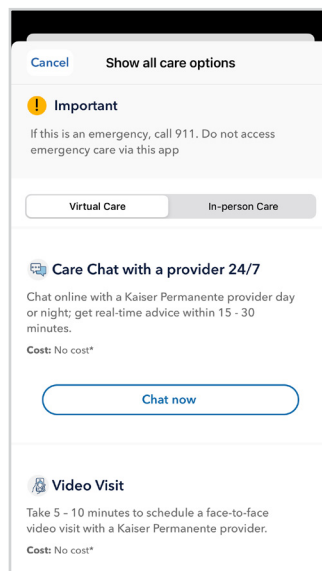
Cancel Show all care options

Important

If this is an emergency, call 911. Do not access emergency care via this app

Virtual Care In-person Care

Care Chat with a provider 24/7

Chat online with a Kaiser Permanente provider day or night; get real-time advice within 15 - 30 minutes.

Cost: No cost*

Chat now

Video Visit

Take 5 – 10 minutes to schedule a face-to-face video visit with a Kaiser Permanente provider.

Cost: No cost*